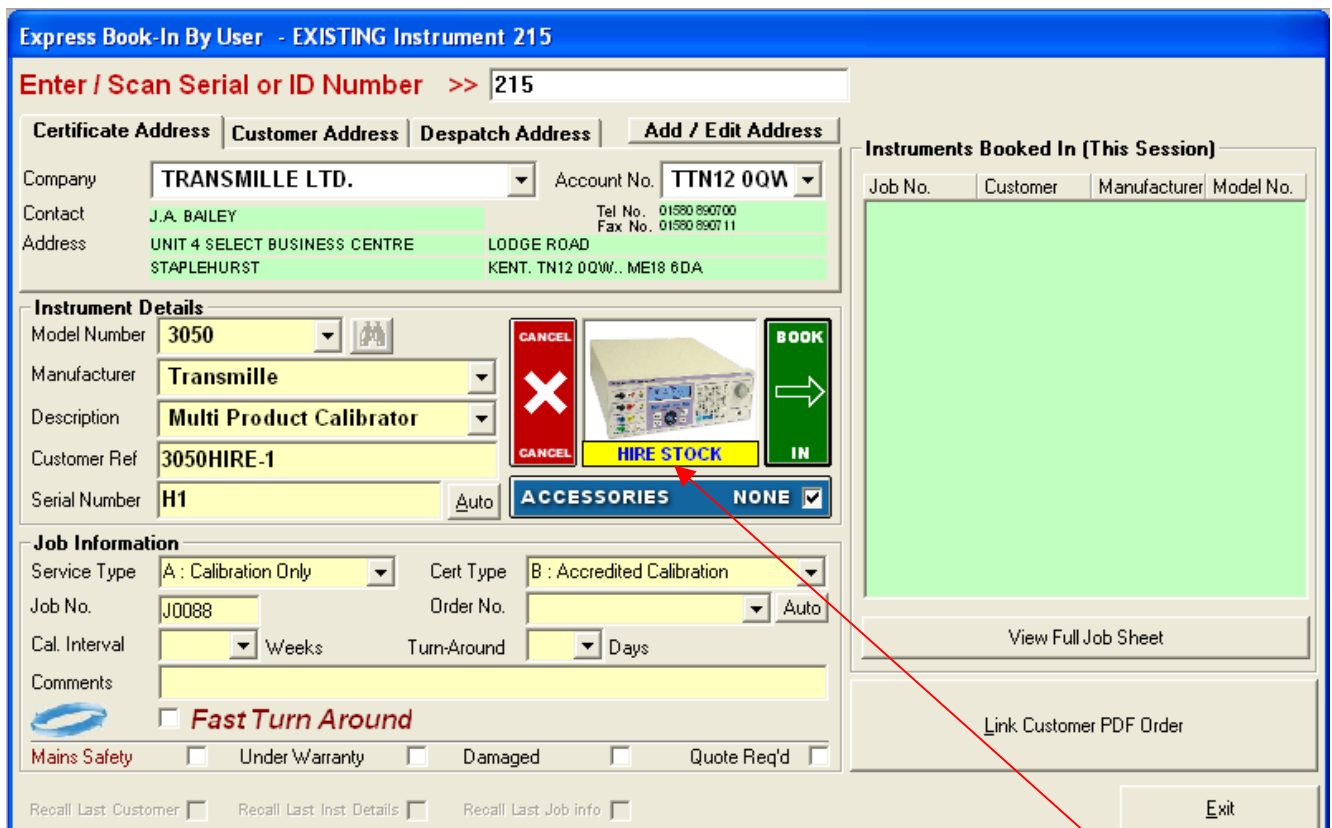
Express Book-In By User - EXISTING Instrument 215

Enter / Scan Serial or ID Number >> 215

Certificate Address | Customer Address | Despatch Address | Add / Edit Address

Company TRANSMILLE LTD. Account No. TTN12 0QW

Contact J.A. BAILEY Tel No. 01580 890700 Fax No. 01580 890711

Address UNIT 4 SELECT BUSINESS CENTRE LODGE ROAD
STAPLEHURST KENT. TN12 0QW.. ME18 6DA

Instrument Details

Model Number 3050

Manufacturer Transmille

Description Multi Product Calibrator

Customer Ref 3050HIRE-1

Serial Number H1 Auto

CANCEL CANCEL

HIRE STOCK

BOOK IN

ACCESSORIES NONE

Job Information

Service Type A : Calibration Only Cert Type B : Accredited Calibration

Job No. J0088 Order No. Auto

Cal. Interval Weeks Turn-Around Days

Comments

Fast Turn Around

Mains Safety Under Warranty Damaged Quote Req'd

Recall Last Customer Recall Last Inst Details Recall Last Job info

Instruments Booked In (This Session)

| Job No. | Customer | Manufacturer | Model No. |
|---|---|---|---|

View Full Job Sheet

Link Customer PDF Order

Exit